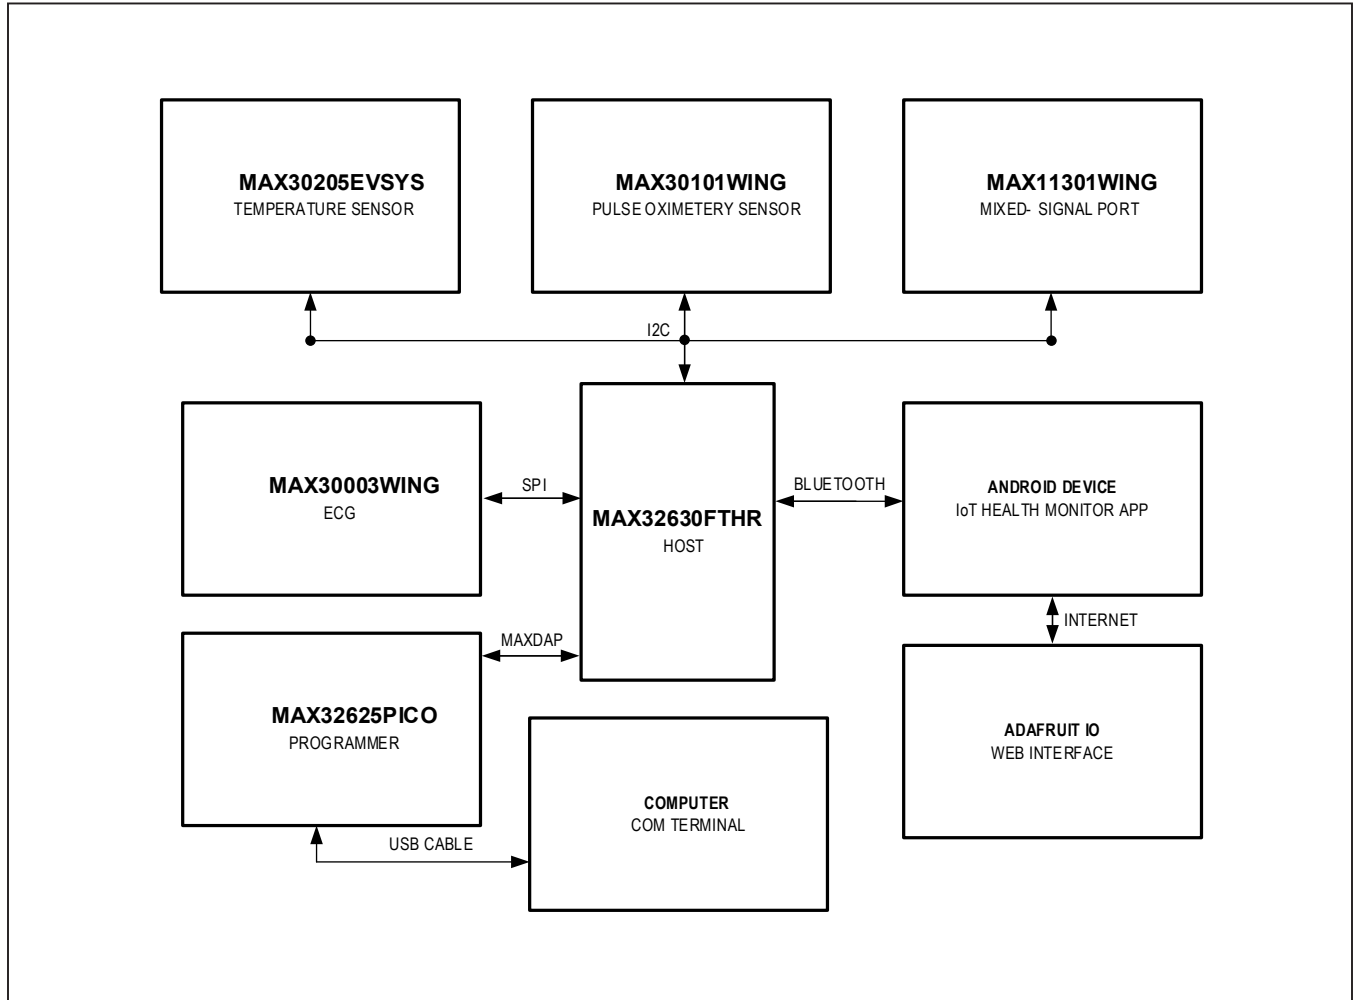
MAX30205EVSYS
TEMPERATURE SENSOR

MAX30101WING
PULSE OXIMETERY SENSOR

MAX11301WING
MIXED- SIGNAL PORT

I2C

MAX30003WING
ECG

SPI

MAX32630FTHR
HOST

BLUETOOTH

ANDROID DEVICE
IoT HEALTH MONITOR APP

INTERNET

MAXDAP

MAX32625PICO
PROGRAMMER

ADAFRUIT IO
WEB INTERFACE

COMPUTER
COM TERMINAL

USB CABLE